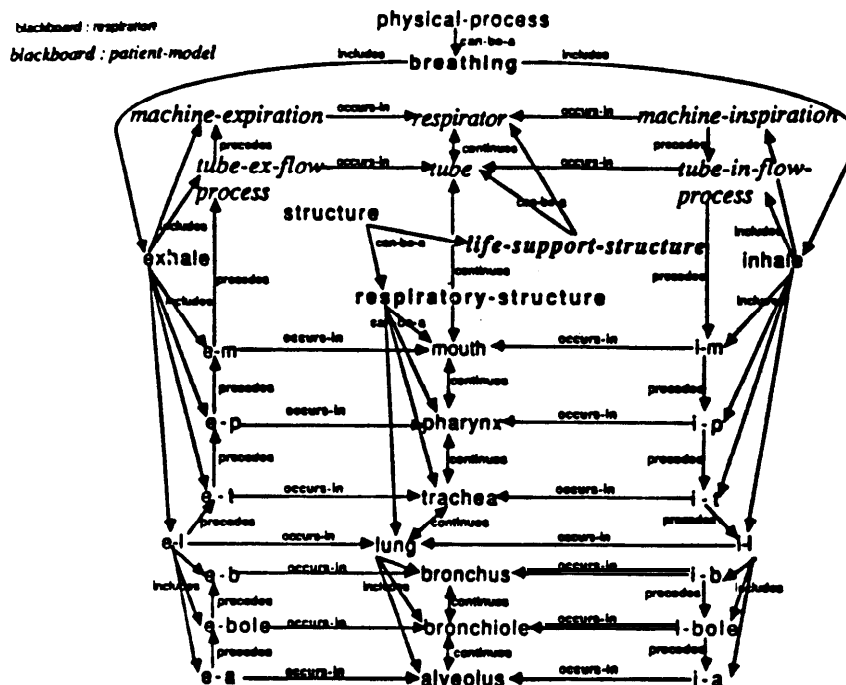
blackboard : respirator

blackboard : patient-model

physical-process

can-be-a

includes

breathing

includes

machine-expiration

occurs-in

respirator

occurs-in

machine-inspiration

precedes

continues

precedes

tube-ex-flow-process

occurs-in

tube

occurs-in

tube-in-flow-process

can-be-a

includes

structure

includes

can-be-a

life-support-structure

exhale

inhale

precedes

continues

precedes

includes

respiratory-structure

includes

can-be-a

e-m

occurs-in

mouth

occurs-in

i-m

precedes

continues

precedes

e-p

occurs-in

pharynx

occurs-in

i-p

precedes

continues

precedes

e-t

occurs-in

trachea

occurs-in

i-t

precedes

continues

precedes

e-l

occurs-in

lung

i-l

e-b

occurs-in

bronchus

occurs-in

i-b

includes

includes

includes

precedes

continues

precedes

e-bole

occurs-in

bronchiole

occurs-in

i-bole

precedes

continues

precedes

e-a

occurs-in

alveolus

occurs-in

i-a